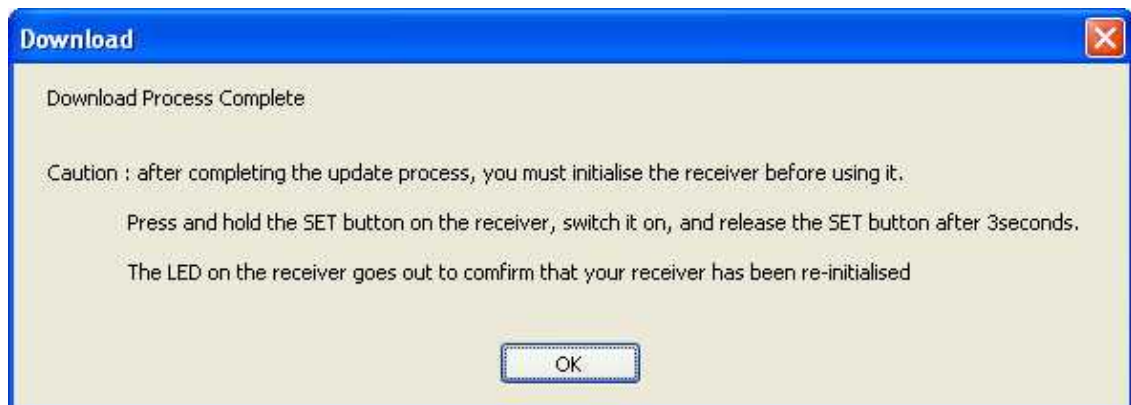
Download

Download Process Complete

Caution : after completing the update process, you must initialise the receiver before using it.

Press and hold the SET button on the receiver, switch it on, and release the SET button after 3seconds.

The LED on the receiver goes out to comfirm that your receiver has been re-initialised

OK